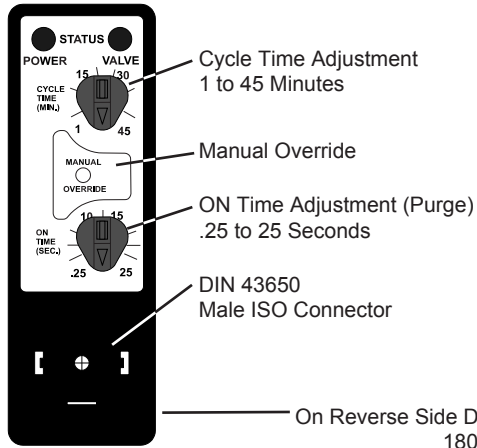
STATUS
POWER
VALVE
CYCLE TIME (MIN.)
15
30
1
45
MANUAL
OVERRIDE
ON TIME (SEC.)
10
15
.25
25
Cycle Time Adjustment
1 to 45 Minutes
Manual Override
ON Time Adjustment (Purge)
.25 to 25 Seconds
DIN 43650
Male ISO Connector
On Reverse Side D
180